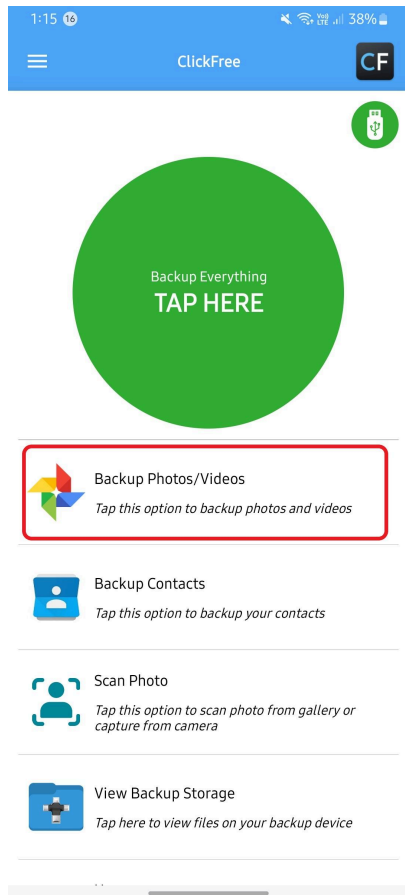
1:15 16
Vo) LTE 38%

ClickFree

CF

Backup Everything
TAP HERE

Backup Photos/Videos
Tap this option to backup photos and videos

Backup Contacts
Tap this option to backup your contacts

Scan Photo
Tap this option to scan photo from gallery or capture from camera

View Backup Storage
Tap here to view files on your backup device